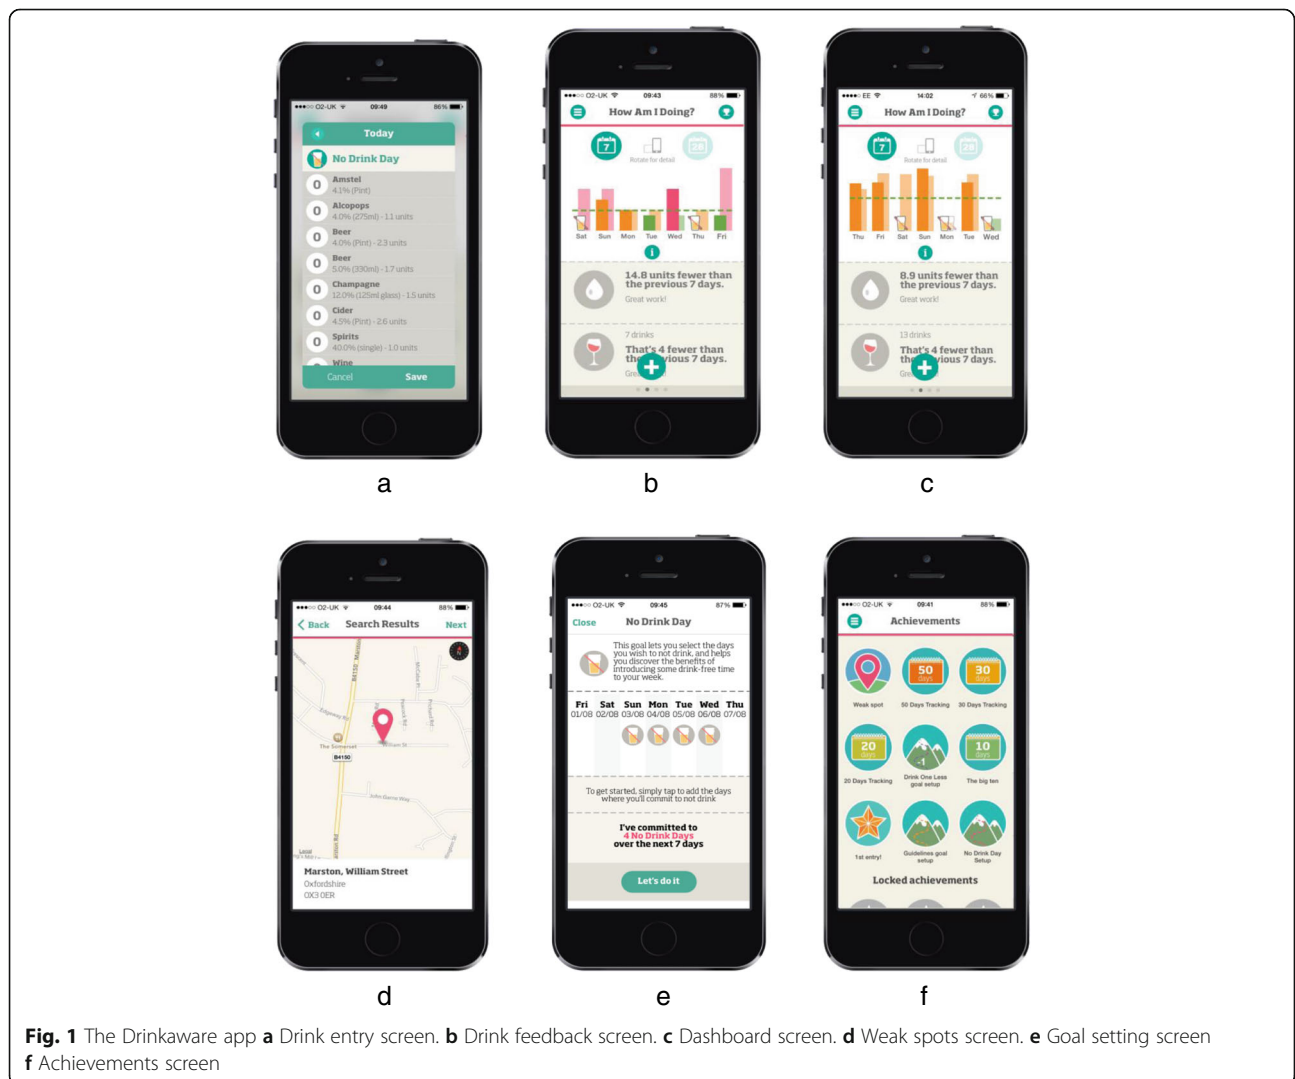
●●●○○ O2-UK 09:49 86%

Today

No Drink Day

0 Amstel
4.1% (Pint)

0 Alcopops
4.0% (275ml) · 1.1 units

0 Beer
4.0% (Pint) · 2.3 units

0 Beer
5.0% (330ml) · 1.7 units

0 Champagne
12.0% (125ml glass) · 1.5 units

0 Cider
4.5% (Pint) · 2.6 units

0 Spirits
40.0% (single) · 1.0 units

Wine

Cancel Save

a

●●●○○ O2-UK 09:43 88%

How Am I Doing?

7 Rotate for detail 28

Sat Sun Mon Tue Wed Thu Fri

14.8 units fewer than the previous 7 days.
Great work!

7 drinks
That's 4 fewer than the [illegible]vious 7 days.
Gre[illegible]

b

●●●●○ EE 14:02 66%

How Am I Doing?

7 Rotate for detail 28

Thu Fri Sat Sun Mon Tue Wed

8.9 units fewer than the previous 7 days.
Great work!

13 drinks
That's 4 fewer than the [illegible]vious 7 days.
Gre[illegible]

c

●●●○○ O2-UK 09:44 88%

Back Search Results Next

The Somerset
B4150

Marston, William Street
Oxfordshire
OX3 0ER

d

●●●○○ O2-UK 09:45 87%

Close No Drink Day

This goal lets you select the days you wish to not drink, and helps you discover the benefits of introducing some drink-free time to your week.

| Fri | Sat | Sun | Mon | Tue | Wed | Thu |
|---|---|---|---|---|---|---|
| 01/08 | 02/08 | 03/08 | 04/08 | 05/08 | 06/08 | 07/08 |

To get started, simply tap to add the days where you'll commit to not drink

I've committed to
4 No Drink Days
over the next 7 days

Let's do it

e

●●●○○ O2-UK 09:41 88%

Achievements

Weak spot
50 days 50 Days Tracking
30 days 30 Days Tracking
20 days 20 Days Tracking
-1 Drink One Less goal setup
10 days The big ten
1st entry!
Guidelines goal setup
No Drink Day Setup

Locked achievements

f

Fig. 1 The Drinkaware app a Drink entry screen. b Drink feedback screen. c Dashboard screen. d Weak spots screen. e Goal setting screen f Achievements screen